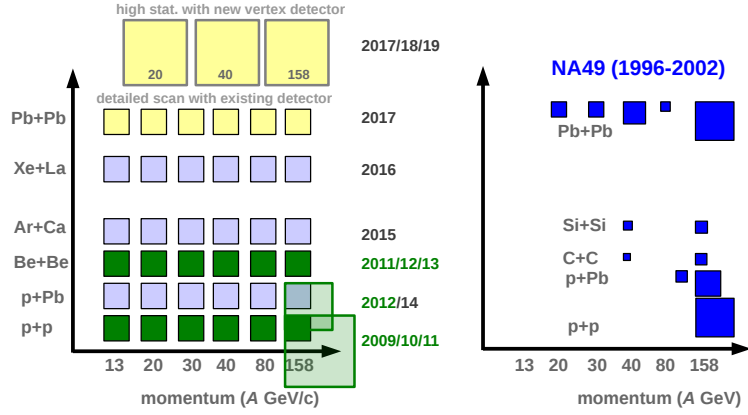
high stat. with new vertex detector

20 40 158

2017/18/19

detailed scan with existing detector

Pb+Pb

2017

Xe+La

2016

Ar+Ca

2015

Be+Be

2011/12/13

p+Pb

2012/14

p+p

2009/10/11

13 20 30 40 80 158

momentum (*A* GeV/c)

NA49 (1996-2002)

Pb+Pb

Si+Si

C+C

p+Pb

p+p

13 20 30 40 80 158

momentum (*A* GeV)